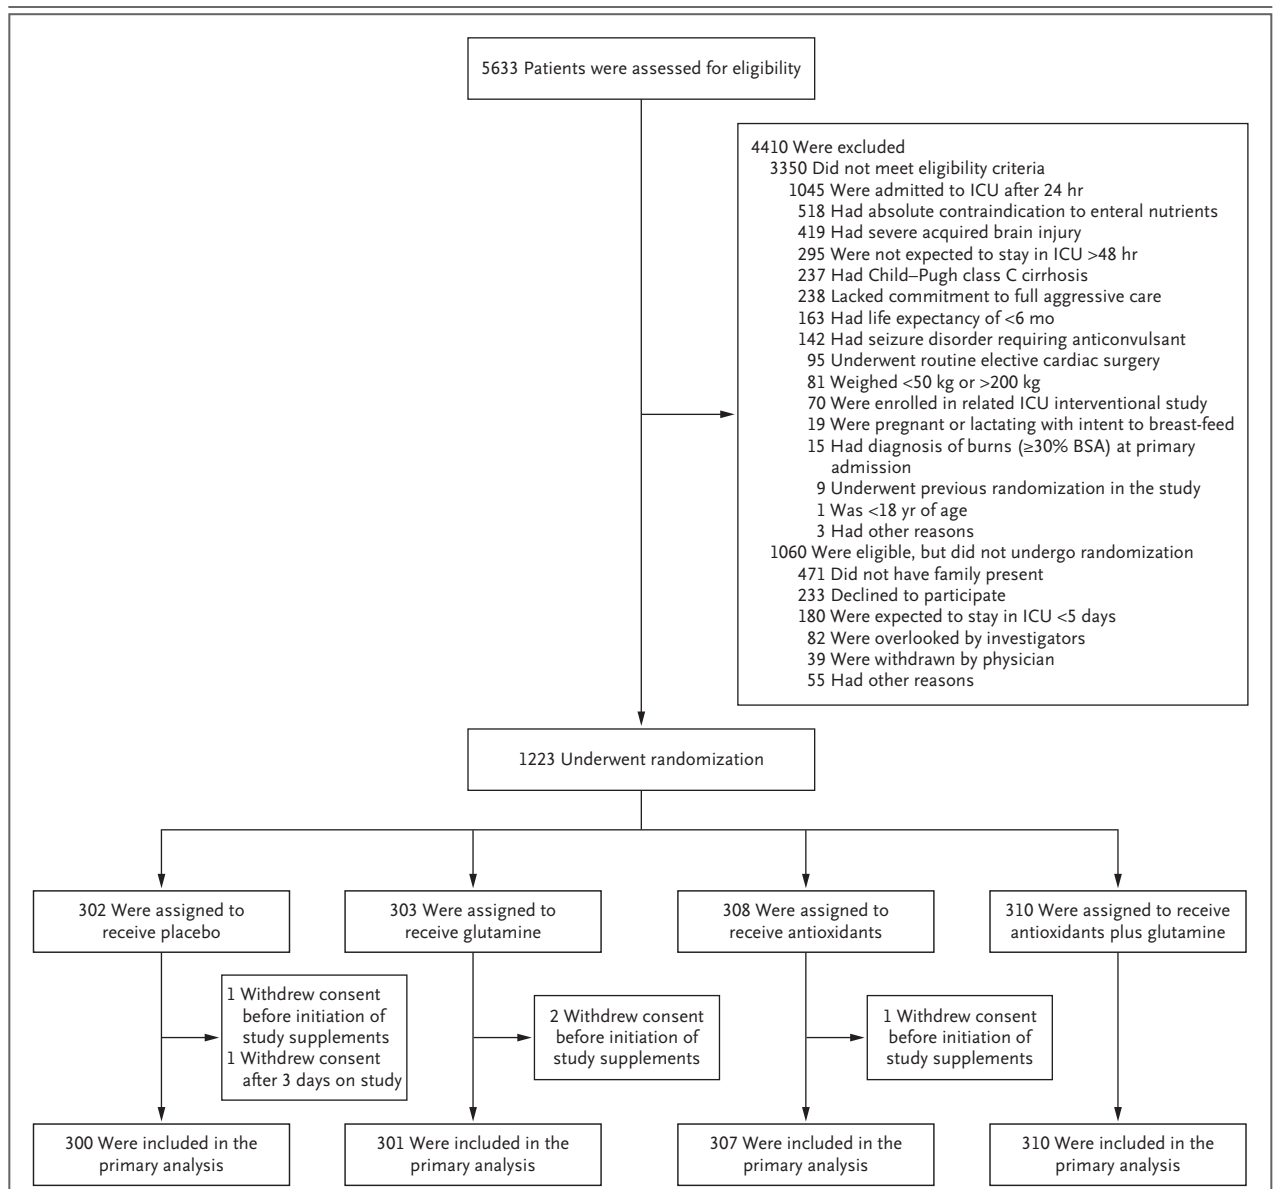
5633 Patients were assessed for eligibility

4410 Were excluded
3350 Did not meet eligibility criteria
1045 Were admitted to ICU after 24 hr
518 Had absolute contraindication to enteral nutrients
419 Had severe acquired brain injury
295 Were not expected to stay in ICU >48 hr
237 Had Child–Pugh class C cirrhosis
238 Lacked commitment to full aggressive care
163 Had life expectancy of <6 mo
142 Had seizure disorder requiring anticonvulsant
95 Underwent routine elective cardiac surgery
81 Weighed <50 kg or >200 kg
70 Were enrolled in related ICU interventional study
19 Were pregnant or lactating with intent to breast-feed
15 Had diagnosis of burns (≥30% BSA) at primary admission
9 Underwent previous randomization in the study
1 Was <18 yr of age
3 Had other reasons
1060 Were eligible, but did not undergo randomization
471 Did not have family present
233 Declined to participate
180 Were expected to stay in ICU <5 days
82 Were overlooked by investigators
39 Were withdrawn by physician
55 Had other reasons

1223 Underwent randomization

302 Were assigned to receive placebo

303 Were assigned to receive glutamine

308 Were assigned to receive antioxidants

310 Were assigned to receive antioxidants plus glutamine

1 Withdrew consent before initiation of study supplements
1 Withdrew consent after 3 days on study

2 Withdrew consent before initiation of study supplements

1 Withdrew consent before initiation of study supplements

300 Were included in the primary analysis

301 Were included in the primary analysis

307 Were included in the primary analysis

310 Were included in the primary analysis